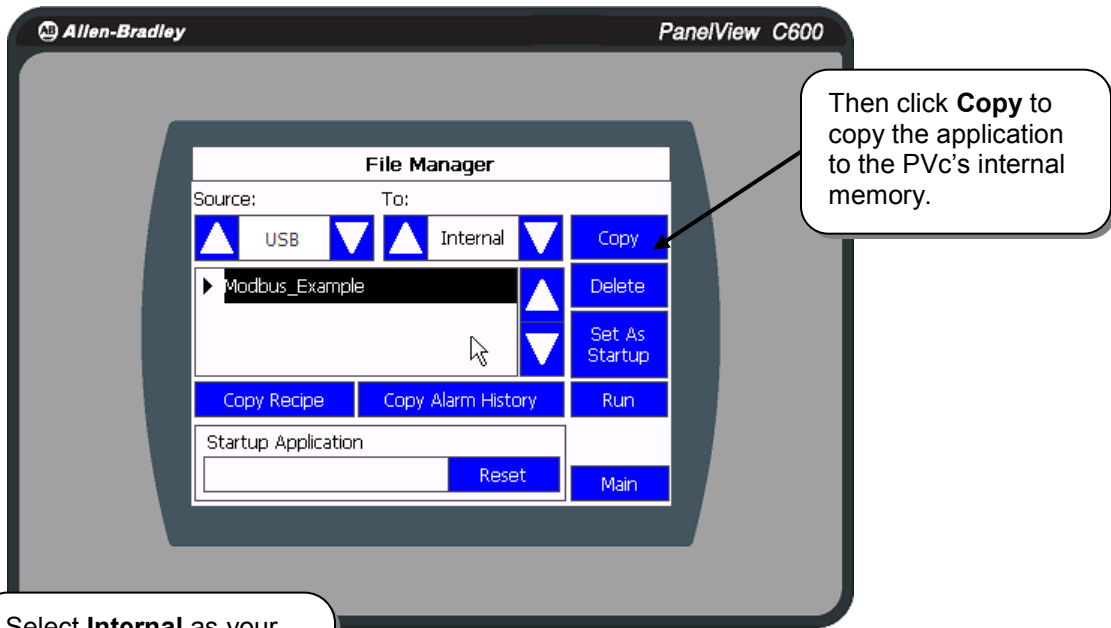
AB Allen-Bradley

PanelView C600

Then click **Copy** to copy the application to the PVc's internal memory.

File Manager

Source:

To:

USB

Internal

Copy

Modbus_Example

Delete

Set As Startup

Copy Recipe

Copy Alarm History

Run

Startup Application

Reset

Main

Select **Internal** as your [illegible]